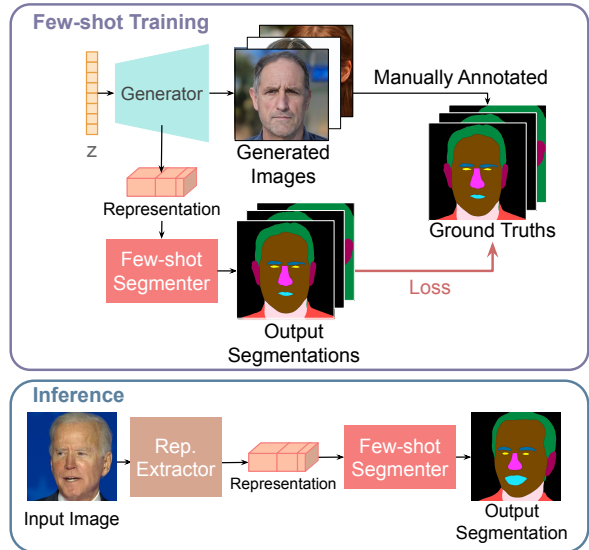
Few-shot Training

z

Generator

Generated Images

Manually Annotated

Ground Truths

Representation

Few-shot Segmenter

Output Segmentations

Loss

Inference

Input Image

Rep. Extractor

Representation

Few-shot Segmenter

Output Segmentation